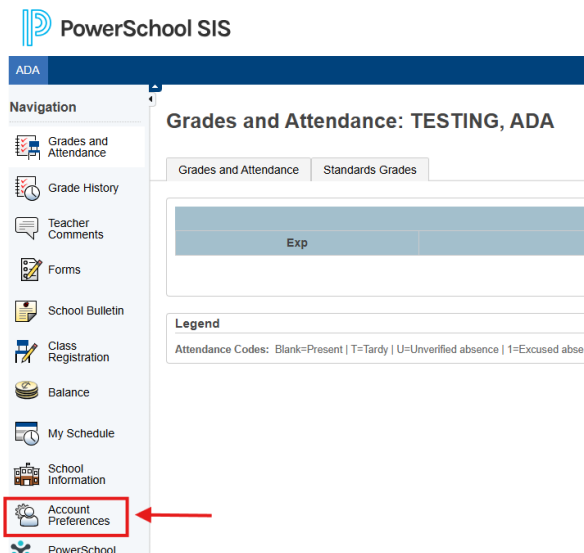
PowerSchool SIS

ADA

Navigation

Grades and Attendance

Grade History

Teacher Comments

Forms

School Bulletin

Class Registration

Balance

My Schedule

School Information

Account Preferences

PowerSchool

Grades and Attendance: TESTING, ADA

Grades and Attendance | Standards Grades

| Exp | |
|---|---|

Legend

Attendance Codes: Blank=Present | T=Tardy | U=Unverified absence | 1=Excused abse